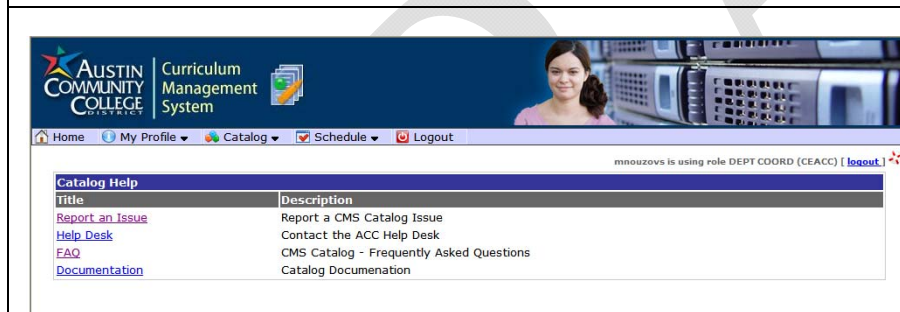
AUSTIN COMMUNITY COLLEGE DISTRICT | Curriculum Management System

Home | My Profile | Catalog | Schedule | Logout

mnouzovs is using role DEPT COORD (CEACC) [ logout ]

Catalog Help

| Title | Description |
|---|---|
| Report an Issue | Report a CMS Catalog Issue |
| Help Desk | Contact the ACC Help Desk |
| FAQ | CMS Catalog - Frequently Asked Questions |
| Documentation | Catalog Documenation |